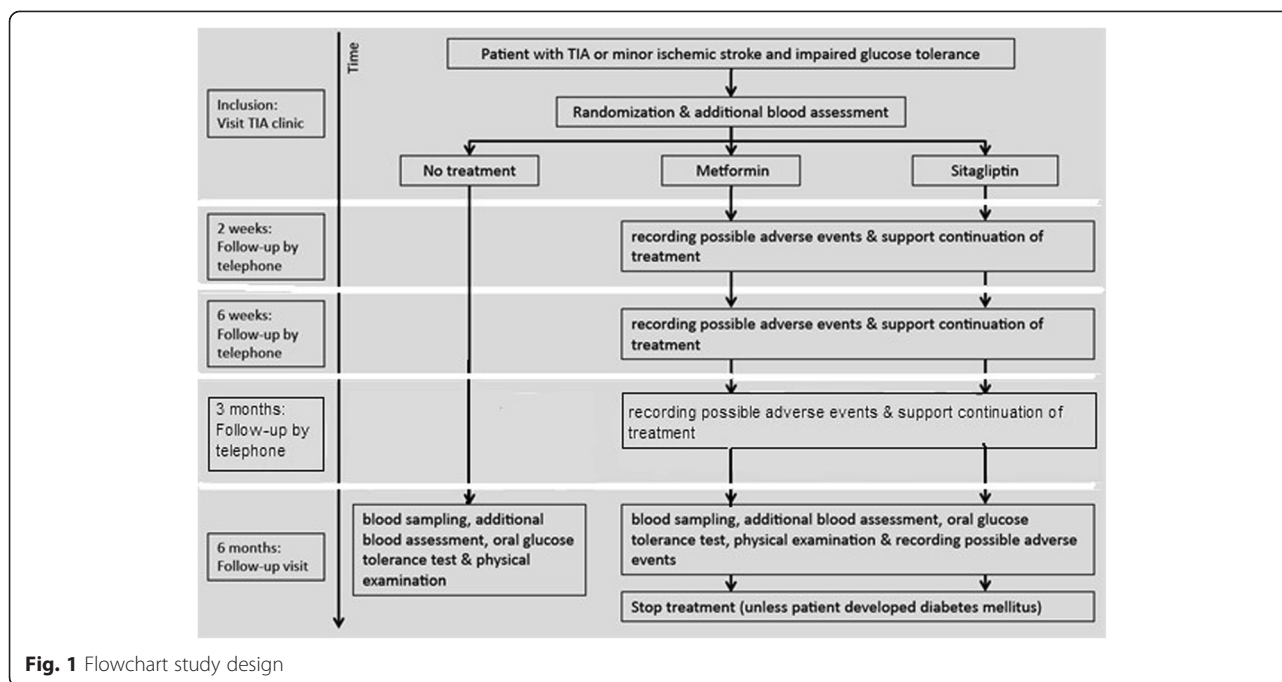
Time

Patient with TIA or minor ischemic stroke and impaired glucose tolerance

Inclusion: Visit TIA clinic

Randomization & additional blood assessment

No treatment

Metformin

Sitagliptin

2 weeks: Follow-up by telephone

recording possible adverse events & support continuation of treatment

6 weeks: Follow-up by telephone

recording possible adverse events & support continuation of treatment

3 months: Follow-up by telephone

recording possible adverse events & support continuation of treatment

6 months: Follow-up visit

blood sampling, additional blood assessment, oral glucose tolerance test & physical examination

blood sampling, additional blood assessment, oral glucose tolerance test, physical examination & recording possible adverse events

Stop treatment (unless patient developed diabetes mellitus)

**Fig. 1** Flowchart study design